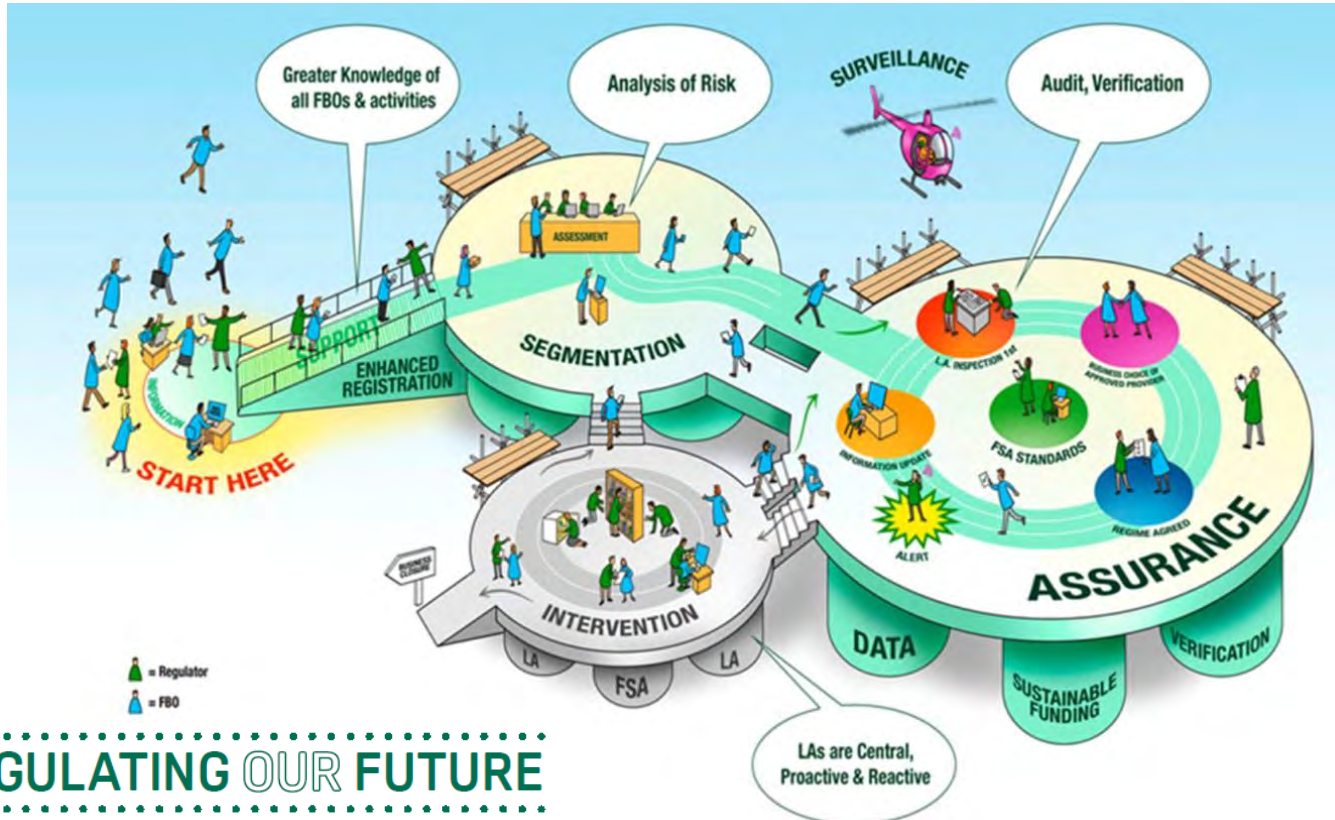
Greater Knowledge of all FBOs & activities

Analysis of Risk

SURVEILLANCE

Audit, Verification

ASSESSMENT

SUPPORT

ENHANCED REGISTRATION

SEGMENTATION

INFORMATION

START HERE

L.A. INSPECTION 1st

BUSINESS CHOICE OF APPROVED PROVIDER

INFORMATION UPDATE

FSA STANDARDS

ALERT

REGIME AGREED

ASSURANCE

BUSINESS CLOSURE

INTERVENTION

LA

FSA

LA

DATA

SUSTAINABLE FUNDING

VERIFICATION

= Regulator

= FBO

GULATING OUR FUTURE

LAs are Central, Proactive & Reactive